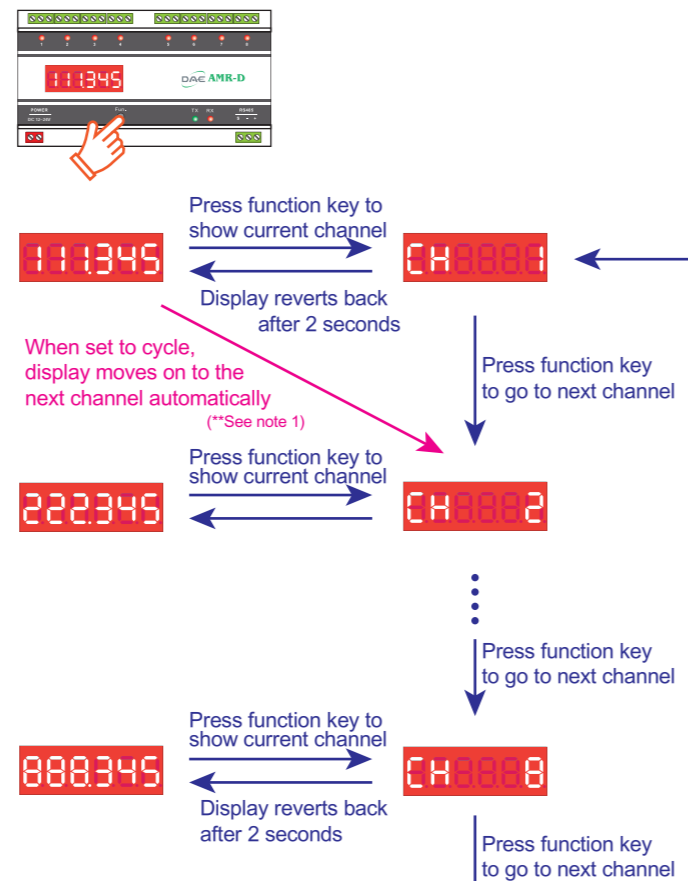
1 2 3 4 5 6 7 8

111.345

DAE AMR-D

POWER
DC 12~24V

Fun

TX RX

RS485

Press function key to show current channel

111.345

CH 1

Display reverts back after 2 seconds

When set to cycle, display moves on to the next channel automatically
(**See note 1)

Press function key to go to next channel

Press function key to show current channel

222.345

CH 2

Press function key to go to next channel

Press function key to show current channel

888.345

CH 8

Display reverts back after 2 seconds

Press function key to go to next channel